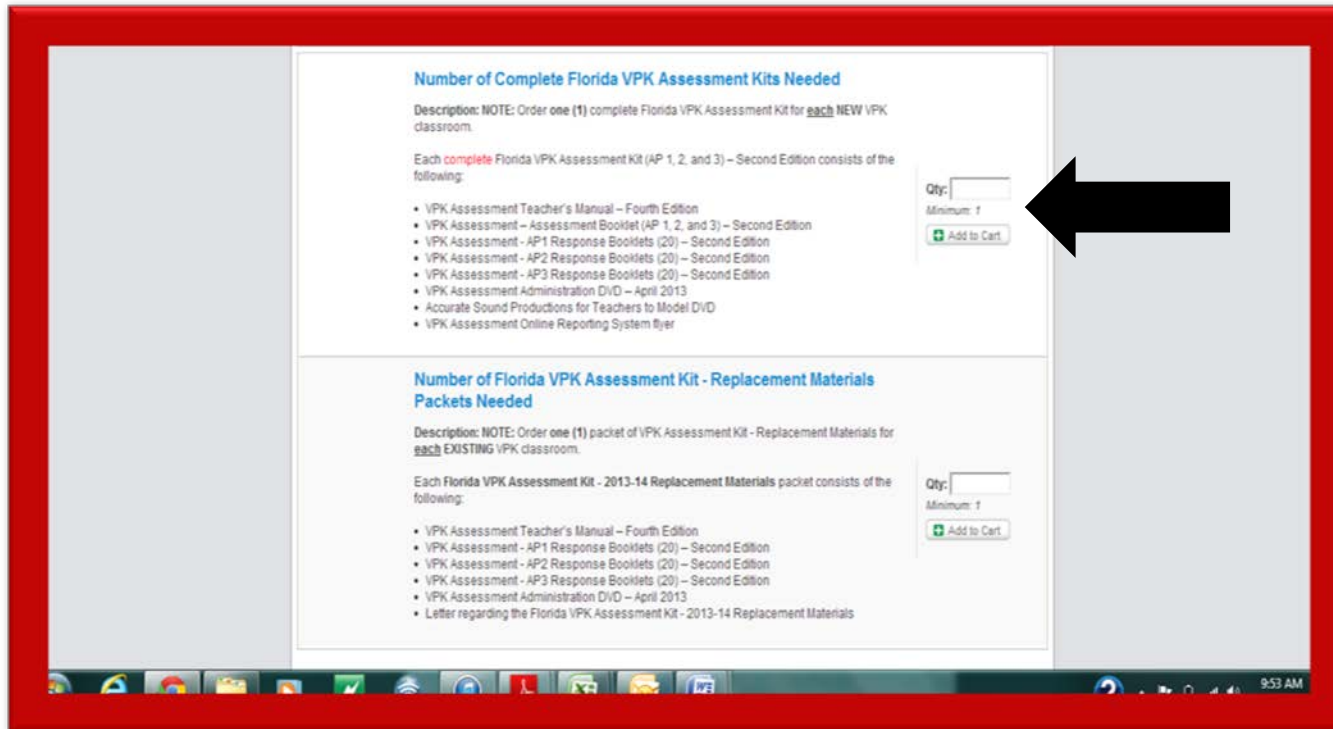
Number of Complete Florida VPK Assessment Kits Needed

Description: NOTE: Order one (1) complete Florida VPK Assessment Kit for each NEW VPK classroom.

Each complete Florida VPK Assessment Kit (AP 1, 2, and 3) – Second Edition consists of the following:

- VPK Assessment Teacher's Manual – Fourth Edition
- VPK Assessment – Assessment Booklet (AP 1, 2, and 3) – Second Edition
- VPK Assessment - AP1 Response Booklets (20) – Second Edition
- VPK Assessment - AP2 Response Booklets (20) – Second Edition
- VPK Assessment - AP3 Response Booklets (20) – Second Edition
- VPK Assessment Administration DVD – April 2013
- Accurate Sound Productions for Teachers to Model DVD
- VPK Assessment Online Reporting System flyer

Qty:
Minimum: 1
Add to Cart

Number of Florida VPK Assessment Kit - Replacement Materials Packets Needed

Description: NOTE: Order one (1) packet of VPK Assessment Kit - Replacement Materials for each EXISTING VPK classroom.

Each Florida VPK Assessment Kit - 2013-14 Replacement Materials packet consists of the following:

- VPK Assessment Teacher's Manual – Fourth Edition
- VPK Assessment - AP1 Response Booklets (20) – Second Edition
- VPK Assessment - AP2 Response Booklets (20) – Second Edition
- VPK Assessment - AP3 Response Booklets (20) – Second Edition
- VPK Assessment Administration DVD – April 2013
- Letter regarding the Florida VPK Assessment Kit - 2013-14 Replacement Materials

Qty:
Minimum: 1
Add to Cart

9:53 AM